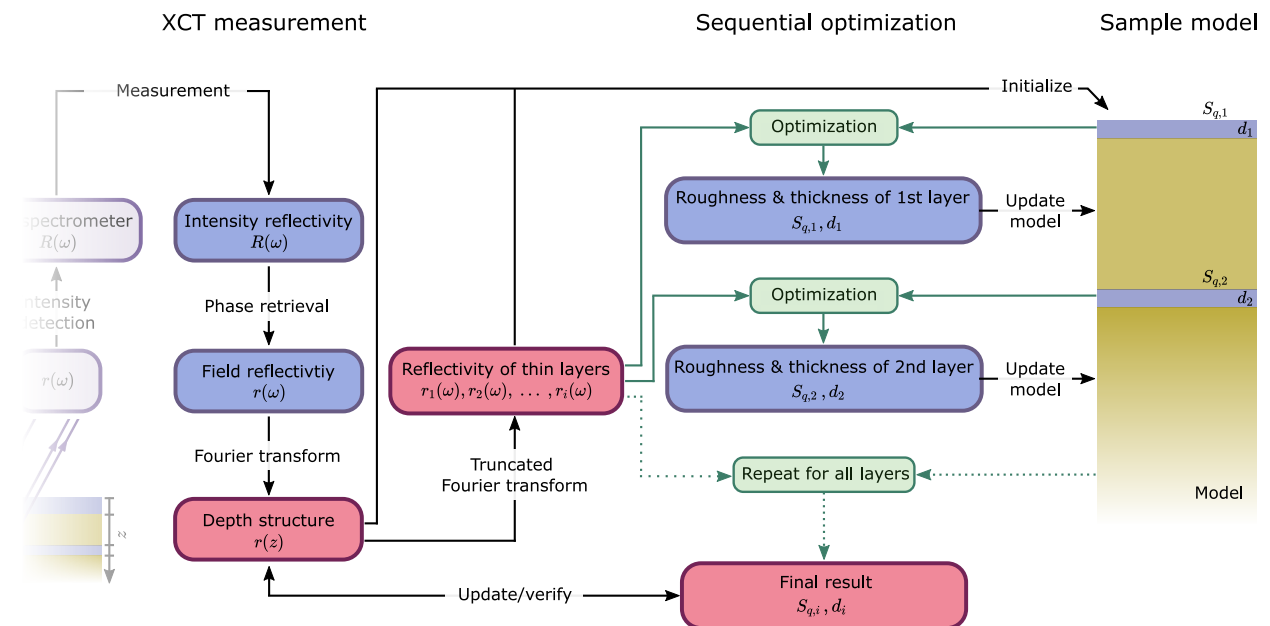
XCT measurement

Sequential optimization

Sample model

Measurement

Initialize

spectrometer
$R(\omega)$

Intensity
detection

$r(\omega)$

$z$

Intensity reflectivity
$R(\omega)$

Phase retrieval

Field reflectivtiy
$r(\omega)$

Fourier transform

Depth structure
$r(z)$

Reflectivity of thin layers
$r_1(\omega), r_2(\omega), \ldots, r_i(\omega)$

Truncated
Fourier transform

Optimization

Roughness & thickness of 1st layer
$S_{q,1}, d_1$

Update
model

Optimization

Roughness & thickness of 2nd layer
$S_{q,2}, d_2$

Update
model

Repeat for all layers

Final result
$S_{q,i}, d_i$

Update/verify

$S_{q,1}$
$d_1$

$S_{q,2}$
$d_2$

Model